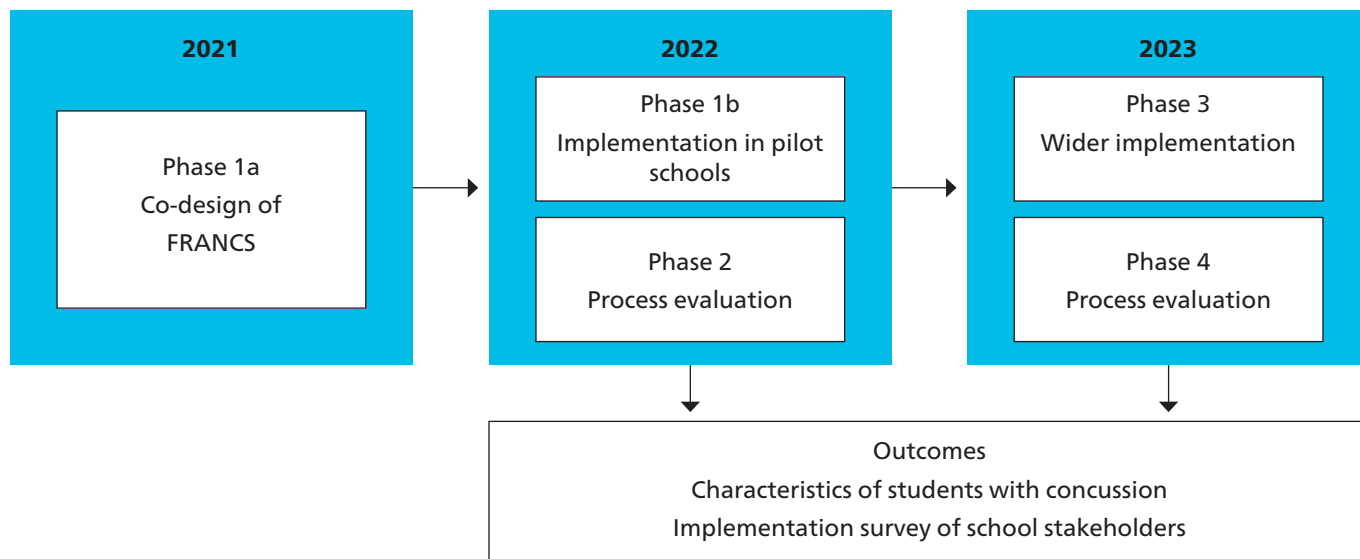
2021

Phase 1a
Co-design of FRANCS

2022

Phase 1b
Implementation in pilot schools

Phase 2
Process evaluation

2023

Phase 3
Wider implementation

Phase 4
Process evaluation

Outcomes
Characteristics of students with concussion
Implementation survey of school stakeholders